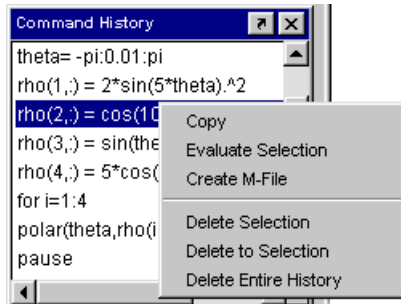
Command History

theta= -pi:0.01:pi
rho(1,:) = 2*sin(5*theta).^2
rho(2,:) = cos(10
rho(3,:) = sin(the
rho(4,:) = 5*cos(
for i=1:4
polar(theta,rho(i
pause

Copy
Evaluate Selection
Create M-File
Delete Selection
Delete to Selection
Delete Entire History